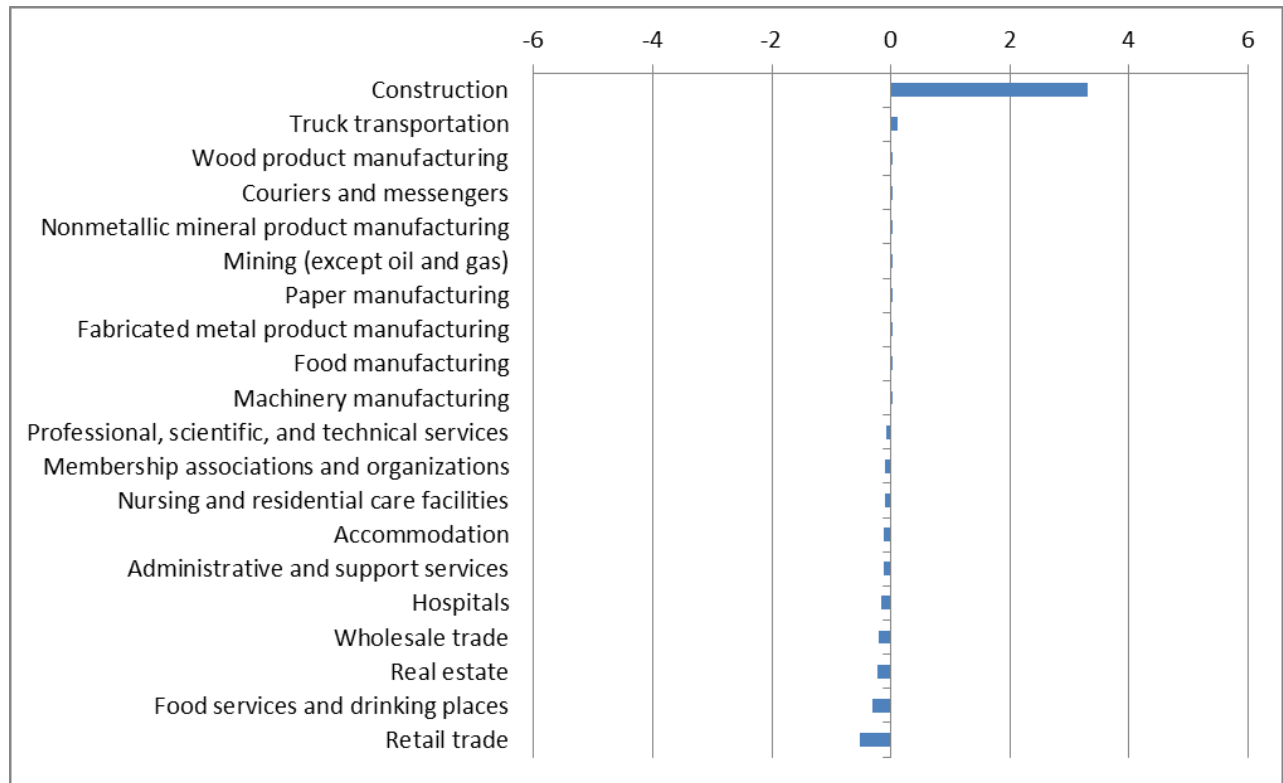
-6
-4
-2
0
2
4
6

Construction
Truck transportation
Wood product manufacturing
Couriers and messengers
Nonmetallic mineral product manufacturing
Mining (except oil and gas)
Paper manufacturing
Fabricated metal product manufacturing
Food manufacturing
Machinery manufacturing
Professional, scientific, and technical services
Membership associations and organizations
Nursing and residential care facilities
Accommodation
Administrative and support services
Hospitals
Wholesale trade
Real estate
Food services and drinking places
Retail trade